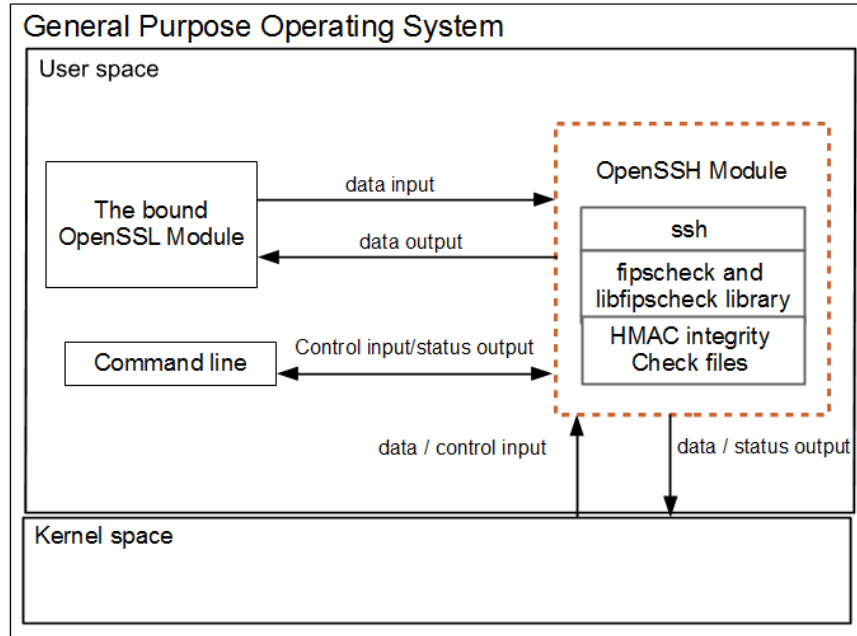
General Purpose Operating System

User space

The bound OpenSSL Module

data input

data output

OpenSSH Module

ssh

fipscheck and libfipscheck library

HMAC integrity Check files

Command line

Control input/status output

data / control input

data / status output

Kernel space